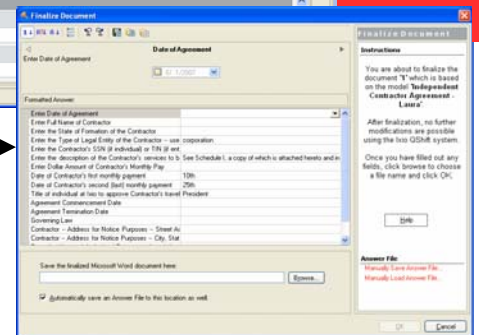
Finalize Document

Date of Agreement

Enter Date of Agreement

Formatted Answer

| | |
|---|---|
| Enter Date of Agreement | |
| Enter Full Name of Contractor | |
| Enter the State of Formation of the Contractor | |
| Enter the Type of Legal Entity of the Contractor – use | corporation |
| Enter the Contractor's SSN (if individual or TIN (if ent | |
| Enter the description of the Contractor's services to b | See Schedule I, a copy of which is attached hereto and in |
| Enter Dollar Amount of Contractor's Monthly Pay | |
| Date of Contractor's first monthly payment | 10th |
| Date of Contractor's second (last) monthly payment | 25th |
| Title of individual at Inxo to approve Contractor's travel | President |
| Agreement Commencement Date | |
| Agreement Termination Date | |
| Governing Law | |
| Contractor – Address for Notice Purposes – Street Ac | |
| Contractor – Address for Notice Purposes – City, Stat | |

Save the finalized Microsoft Word document here:

Browse...

Automatically save an Answer File to this location as well.

Finalize Document

Instructions

You are about to finalize the document "I" which is based on the model "Independent Contractor Agreement - Laura".

After finalization, no further modifications are possible using the Ixio QShift system.

Once you have filled out any fields, click browse to choose a file name and click OK.

Help

Answer File

Manually Save Answer File...

Manually Load Answer File...

OK

Cancel